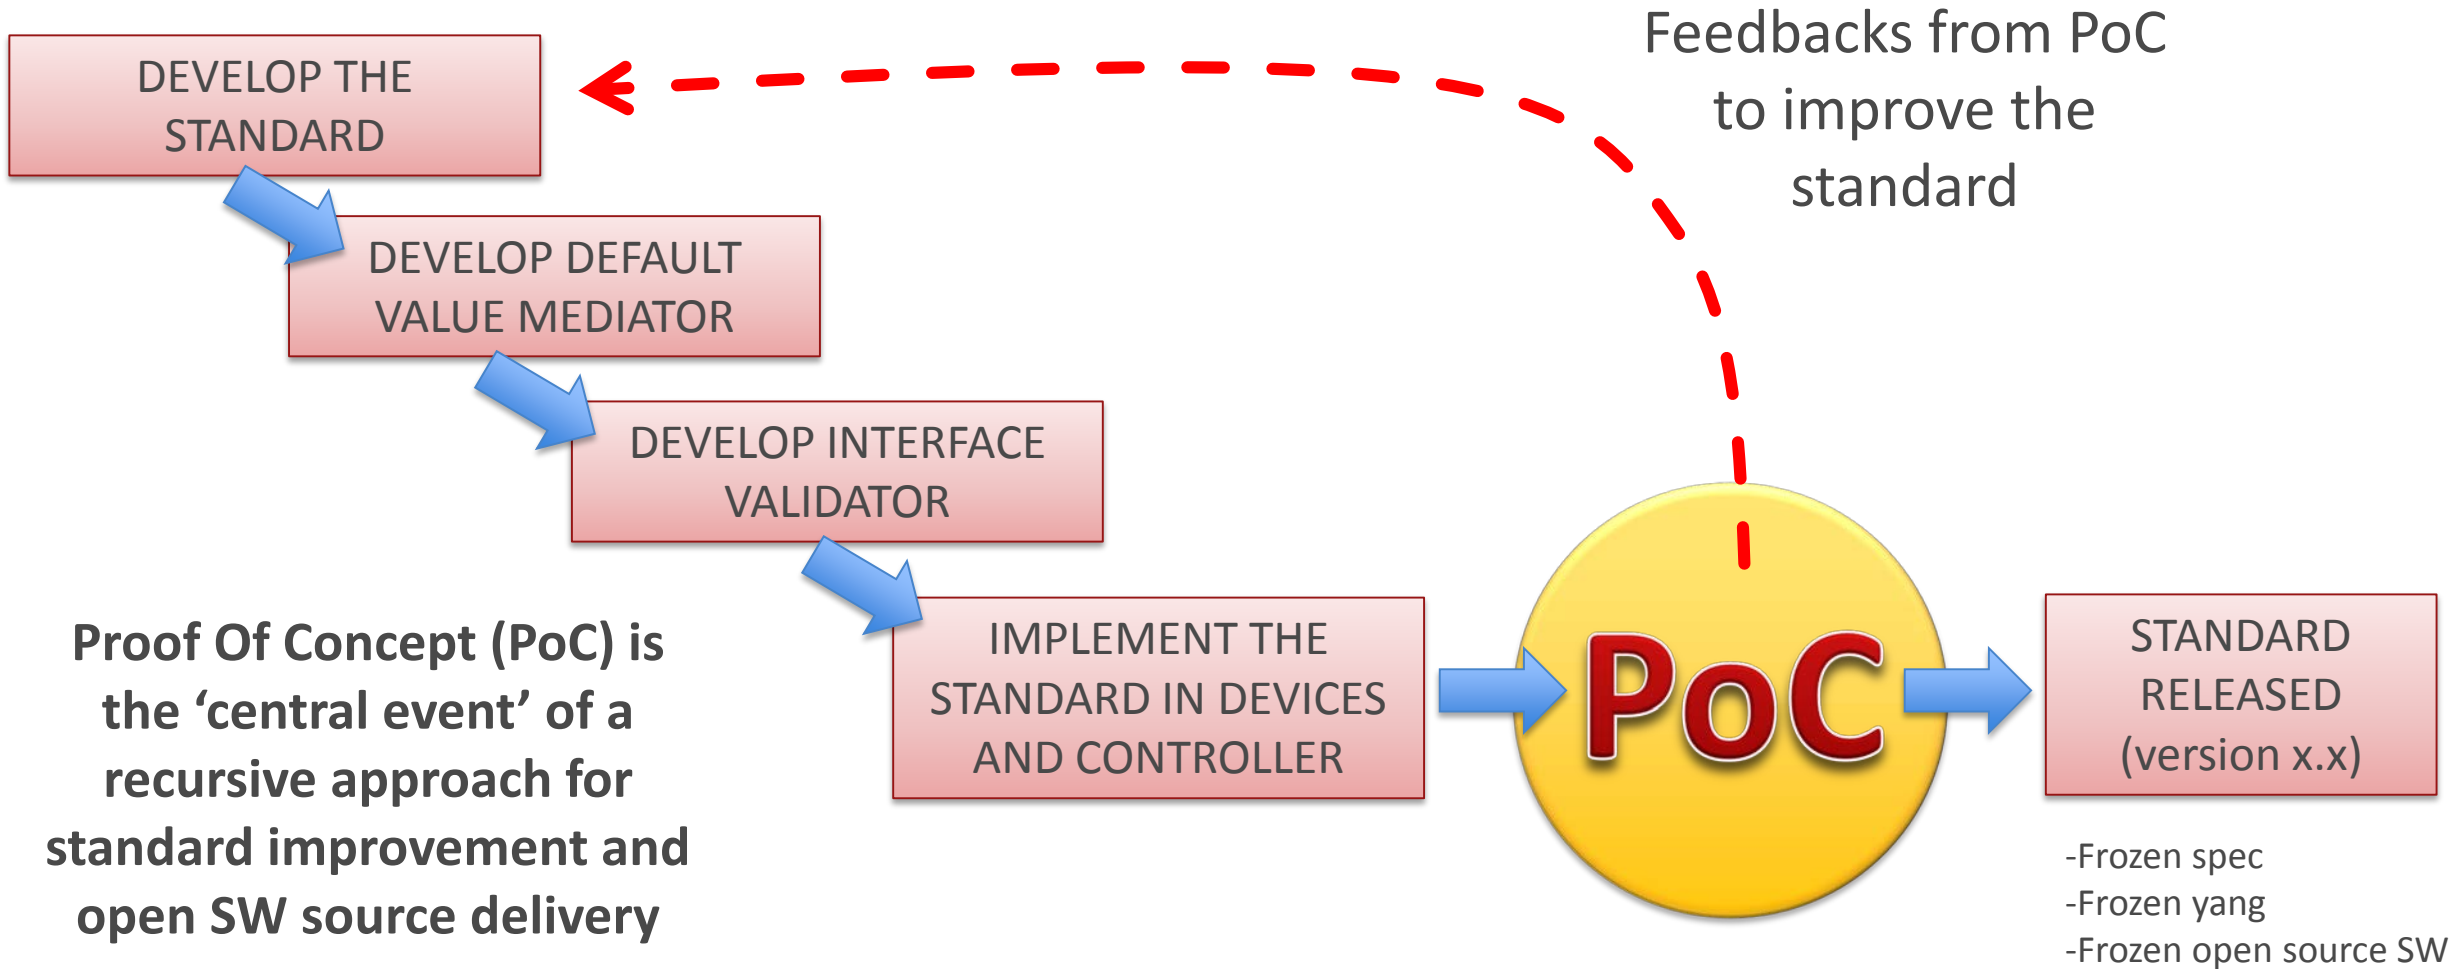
DEVELOP THE STANDARD

DEVELOP DEFAULT VALUE MEDIATOR

DEVELOP INTERFACE VALIDATOR

IMPLEMENT THE STANDARD IN DEVICES AND CONTROLLER

Feedbacks from PoC to improve the standard

PoC

STANDARD RELEASED (version x.x)

-Frozen spec
-Frozen yang
-Frozen open source SW

Proof Of Concept (PoC) is the ‘central event’ of a recursive approach for standard improvement and open SW source delivery